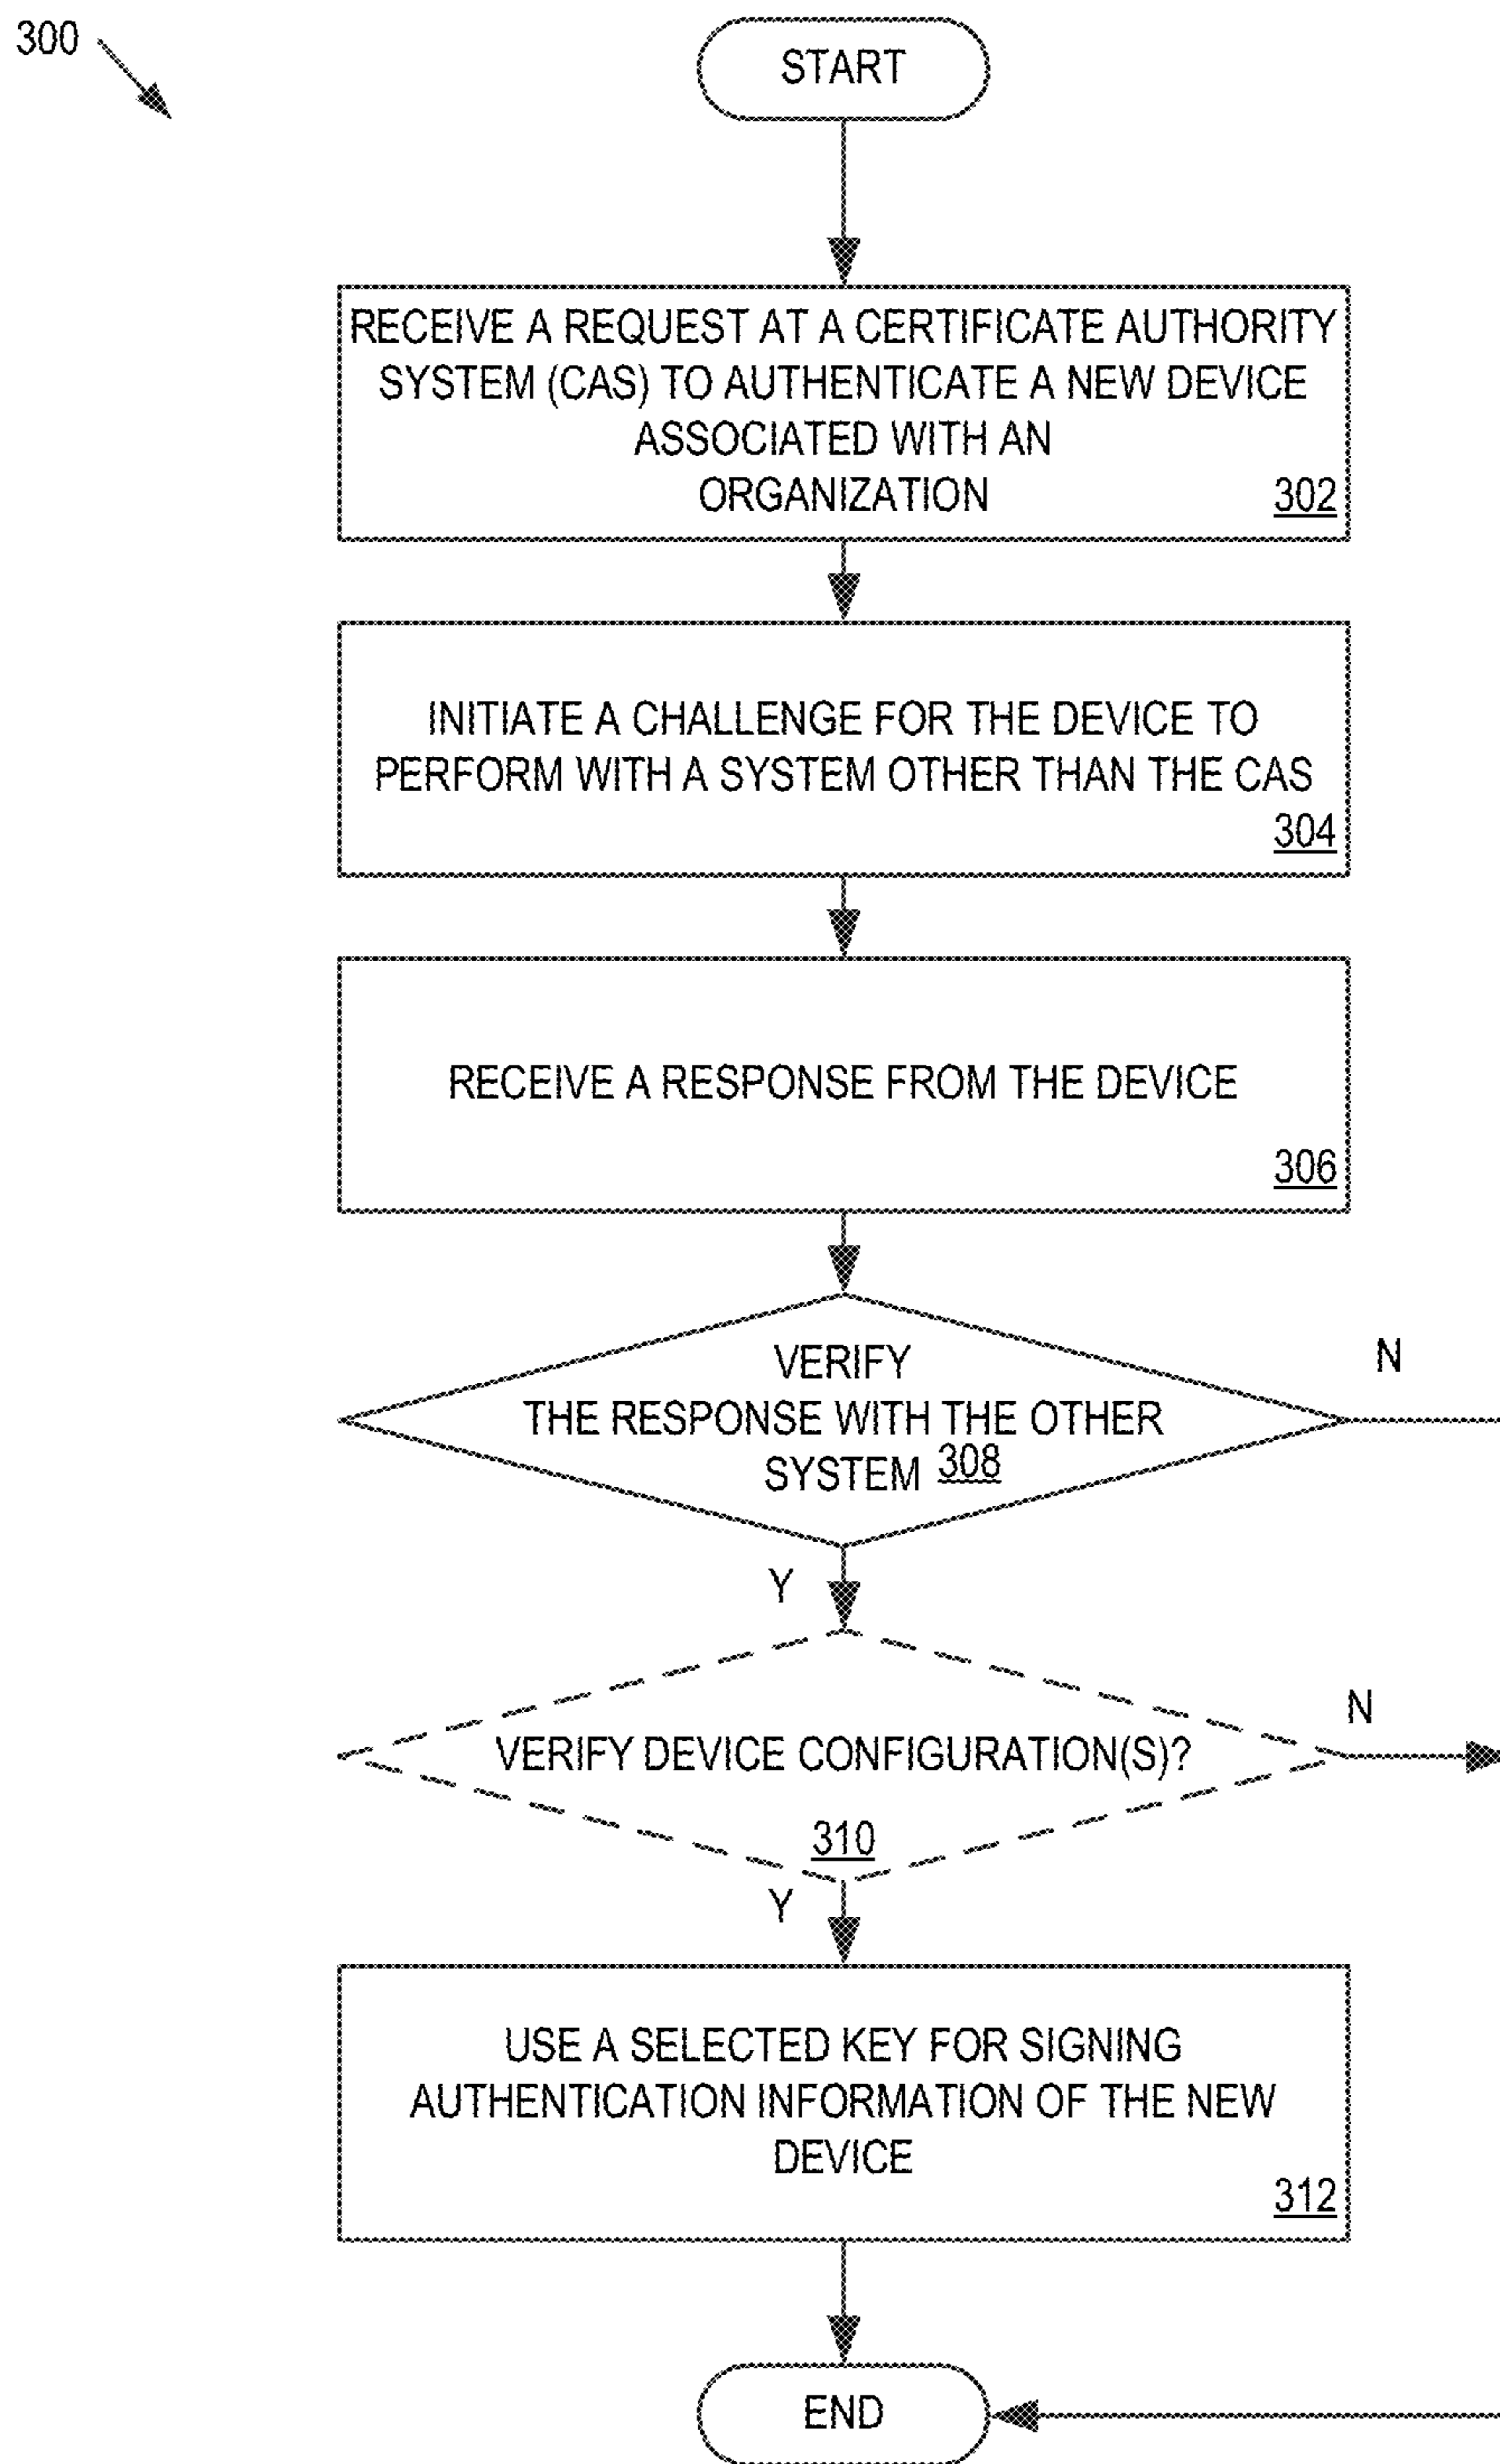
300

START

RECEIVE A REQUEST AT A CERTIFICATE AUTHORITY SYSTEM (CAS) TO AUTHENTICATE A NEW DEVICE ASSOCIATED WITH AN ORGANIZATION 302

INITIATE A CHALLENGE FOR THE DEVICE TO PERFORM WITH A SYSTEM OTHER THAN THE CAS 304

RECEIVE A RESPONSE FROM THE DEVICE 306

VERIFY THE RESPONSE WITH THE OTHER SYSTEM 308

N

Y

VERIFY DEVICE CONFIGURATION(S)? 310

N

Y

USE A SELECTED KEY FOR SIGNING AUTHENTICATION INFORMATION OF THE NEW DEVICE 312

END